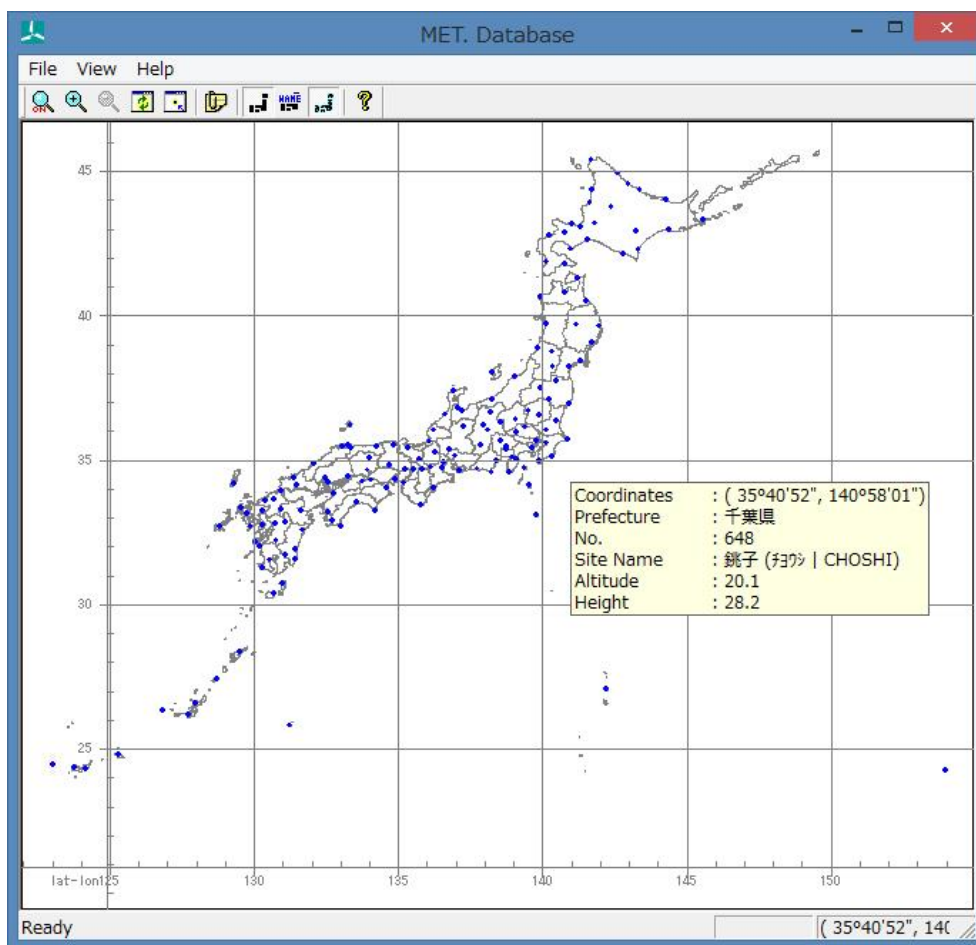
MET. Database

File View Help

45

40

35

30

25

lat-lon125 130 135 140 145 150

| Coordinates | : ( 35º40'52", 140º58'01") |
|---|---|
| Prefecture | : 千葉県 |
| No. | : 648 |
| Site Name | : 銚子 (ﾁｮｳｼ \| CHOSHI) |
| Altitude | : 20.1 |
| Height | : 28.2 |

Ready ( 35º40'52", 14(